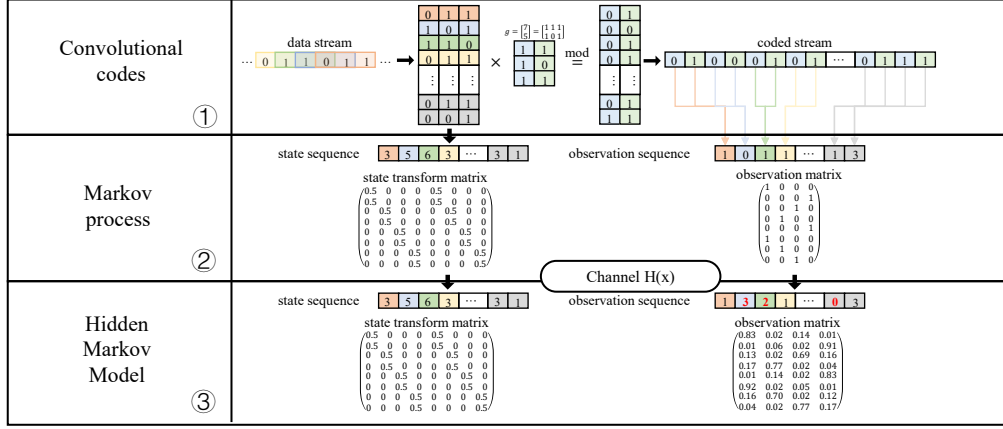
Convolutional codes
①

data stream

$\cdots$ 0 1 1 0 1 1 $\cdots$

$\begin{pmatrix} 0 & 1 & 1 \\ 1 & 0 & 1 \\ 1 & 1 & 0 \\ 0 & 1 & 1 \\ \vdots & \vdots & \vdots \\ 0 & 1 & 1 \\ 0 & 0 & 1 \end{pmatrix} \times$ $g = \begin{bmatrix} 7 \\ 5 \end{bmatrix} = \begin{bmatrix} 1 & 1 & 1 \\ 1 & 0 & 1 \end{bmatrix}$ $\begin{pmatrix} 1 & 1 \\ 1 & 0 \\ 1 & 1 \end{pmatrix}$ $\overset{\text{mod}}{=}$ $\begin{pmatrix} 0 & 1 \\ 0 & 0 \\ 0 & 1 \\ 0 & 1 \\ \vdots & \vdots \\ 0 & 1 \\ 1 & 1 \end{pmatrix}$

coded stream

0 1 0 0 0 1 0 1 $\cdots$ 0 1 1 1

Markov process
②

state sequence 3 5 6 3 $\cdots$ 3 1

state transform matrix

$\begin{pmatrix} 0.5 & 0 & 0 & 0 & 0.5 & 0 & 0 & 0 \\ 0.5 & 0 & 0 & 0 & 0.5 & 0 & 0 & 0 \\ 0 & 0.5 & 0 & 0 & 0 & 0.5 & 0 & 0 \\ 0 & 0.5 & 0 & 0 & 0 & 0.5 & 0 & 0 \\ 0 & 0 & 0.5 & 0 & 0 & 0 & 0.5 & 0 \\ 0 & 0 & 0.5 & 0 & 0 & 0 & 0.5 & 0 \\ 0 & 0 & 0 & 0.5 & 0 & 0 & 0 & 0.5 \\ 0 & 0 & 0 & 0.5 & 0 & 0 & 0 & 0.5 \end{pmatrix}$

observation sequence 1 0 1 1 $\cdots$ 1 3

observation matrix

$\begin{pmatrix} 1 & 0 & 0 & 0 \\ 0 & 0 & 0 & 1 \\ 0 & 0 & 1 & 0 \\ 0 & 1 & 0 & 0 \\ 0 & 0 & 0 & 1 \\ 1 & 0 & 0 & 0 \\ 0 & 1 & 0 & 0 \\ 0 & 0 & 1 & 0 \end{pmatrix}$

Channel H(x)

Hidden Markov Model
③

state sequence 3 5 6 3 $\cdots$ 3 1

state transform matrix

$\begin{pmatrix} 0.5 & 0 & 0 & 0 & 0.5 & 0 & 0 & 0 \\ 0.5 & 0 & 0 & 0 & 0.5 & 0 & 0 & 0 \\ 0 & 0.5 & 0 & 0 & 0 & 0.5 & 0 & 0 \\ 0 & 0.5 & 0 & 0 & 0 & 0.5 & 0 & 0 \\ 0 & 0 & 0.5 & 0 & 0 & 0 & 0.5 & 0 \\ 0 & 0 & 0.5 & 0 & 0 & 0 & 0.5 & 0 \\ 0 & 0 & 0 & 0.5 & 0 & 0 & 0 & 0.5 \\ 0 & 0 & 0 & 0.5 & 0 & 0 & 0 & 0.5 \end{pmatrix}$

observation sequence 1 3 2 1 $\cdots$ 0 3

observation matrix

$\begin{pmatrix} 0.83 & 0.02 & 0.14 & 0.01 \\ 0.01 & 0.06 & 0.02 & 0.91 \\ 0.13 & 0.02 & 0.69 & 0.16 \\ 0.17 & 0.77 & 0.02 & 0.04 \\ 0.01 & 0.14 & 0.02 & 0.83 \\ 0.92 & 0.02 & 0.05 & 0.01 \\ 0.16 & 0.70 & 0.02 & 0.12 \\ 0.04 & 0.02 & 0.77 & 0.17 \end{pmatrix}$